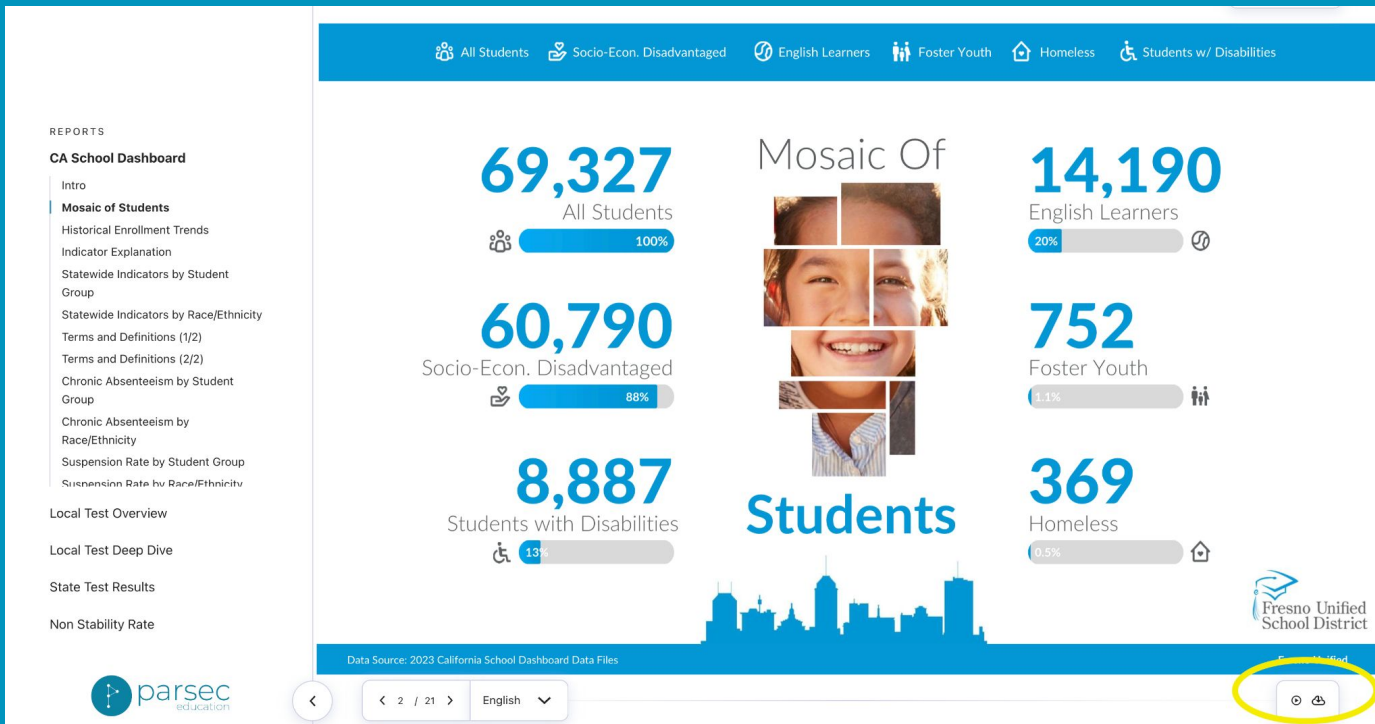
REPORTS

CA School Dashboard

Intro
Mosaic of Students
Historical Enrollment Trends
Indicator Explanation
Statewide Indicators by Student Group
Statewide Indicators by Race/Ethnicity
Terms and Definitions (1/2)
Terms and Definitions (2/2)
Chronic Absenteeism by Student Group
Chronic Absenteeism by Race/Ethnicity
Suspension Rate by Student Group
Suspension Rate by Race/Ethnicity

Local Test Overview

Local Test Deep Dive

State Test Results

Non Stability Rate

parsec education

All Students Socio-Econ. Disadvantaged English Learners Foster Youth Homeless Students w/ Disabilities

69,327
All Students
100%

60,790
Socio-Econ. Disadvantaged
88%

8,887
Students with Disabilities
13%

Mosaic Of

Students

14,190
English Learners
20%

752
Foster Youth
1.1%

369
Homeless
0.5%

Fresno Unified School District

Data Source: 2023 California School Dashboard Data Files

Fresno Unified

2 / 21

English